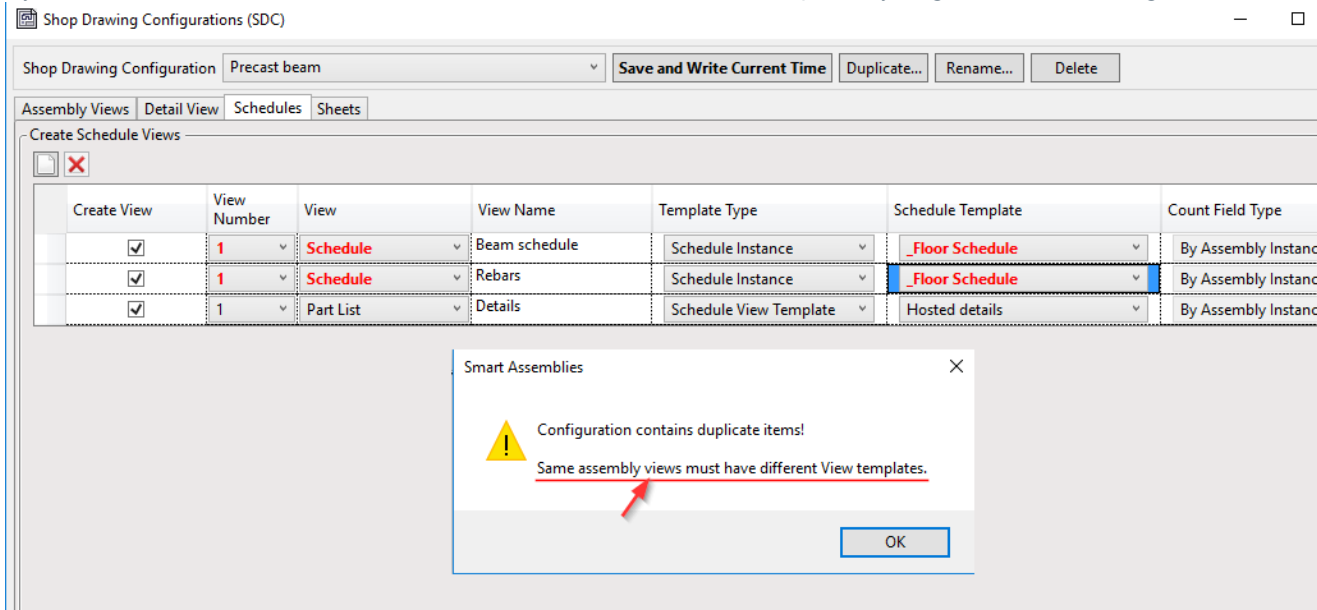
Shop Drawing Configurations (SDC)

Shop Drawing Configuration Precast beam

Save and Write Current Time Duplicate... Rename... Delete

Assembly Views Detail View Schedules Sheets

Create Schedule Views

| Create View | View Number | View | View Name | Template Type | Schedule Template | Count Field Type |
|---|---|---|---|---|---|---|
| ✓ | 1 | Schedule | Beam schedule | Schedule Instance | _Floor Schedule | By Assembly Instanc |
| ✓ | 1 | Schedule | Rebars | Schedule Instance | _Floor Schedule | By Assembly Instanc |
| ✓ | 1 | Part List | Details | Schedule View Template | Hosted details | By Assembly Instanc |

Smart Assemblies

Configuration contains duplicate items!

Same assembly views must have different View templates.

OK